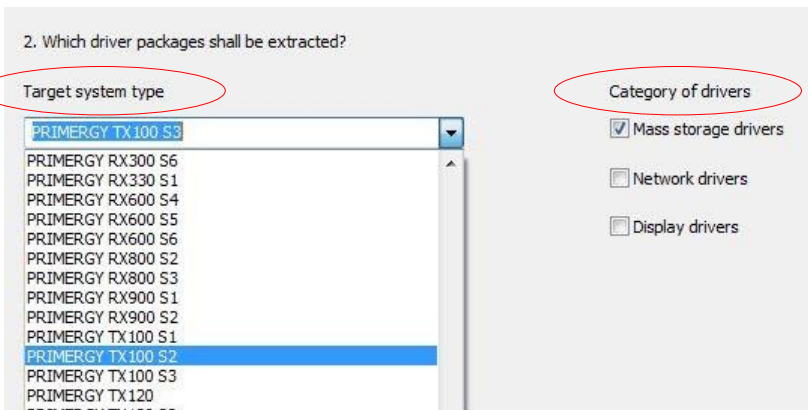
2. Which driver packages shall be extracted?

Target system type

PRIMERGY TX100 S3

PRIMERGY RX300 S6
PRIMERGY RX330 S1
PRIMERGY RX600 S4
PRIMERGY RX600 S5
PRIMERGY RX600 S6
PRIMERGY RX800 S2
PRIMERGY RX800 S3
PRIMERGY RX900 S1
PRIMERGY RX900 S2
PRIMERGY TX100 S1
PRIMERGY TX100 S2
PRIMERGY TX100 S3
PRIMERGY TX120
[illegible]

Category of drivers

Mass storage drivers

Network drivers

Display drivers